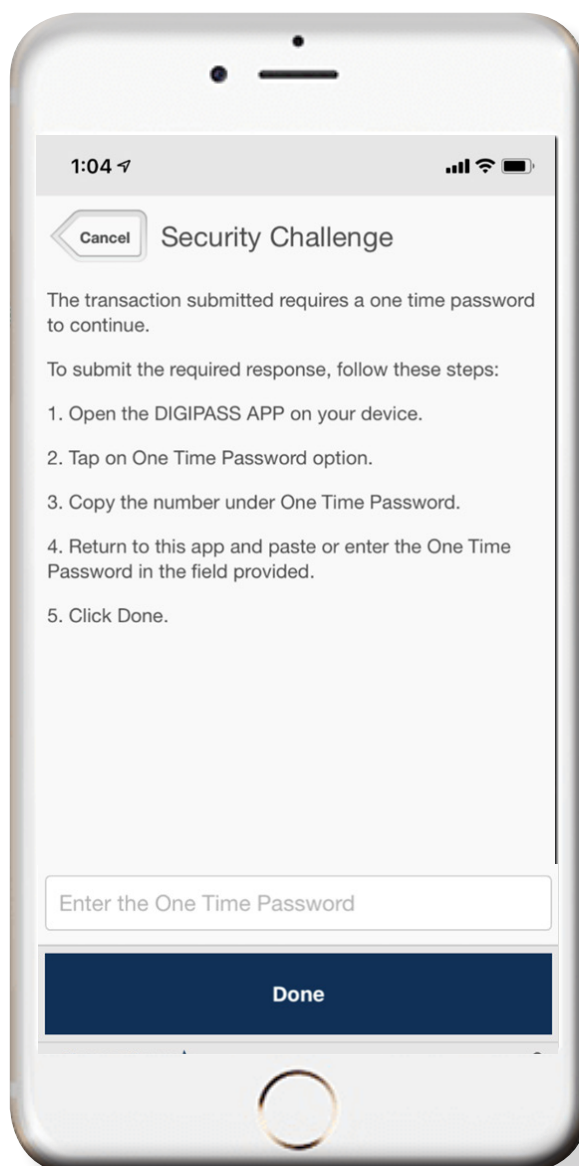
1:04

Cancel Security Challenge

The transaction submitted requires a one time password to continue.

To submit the required response, follow these steps:

1. Open the DIGIPASS APP on your device.

2. Tap on One Time Password option.

3. Copy the number under One Time Password.

4. Return to this app and paste or enter the One Time Password in the field provided.

5. Click Done.

Enter the One Time Password

Done